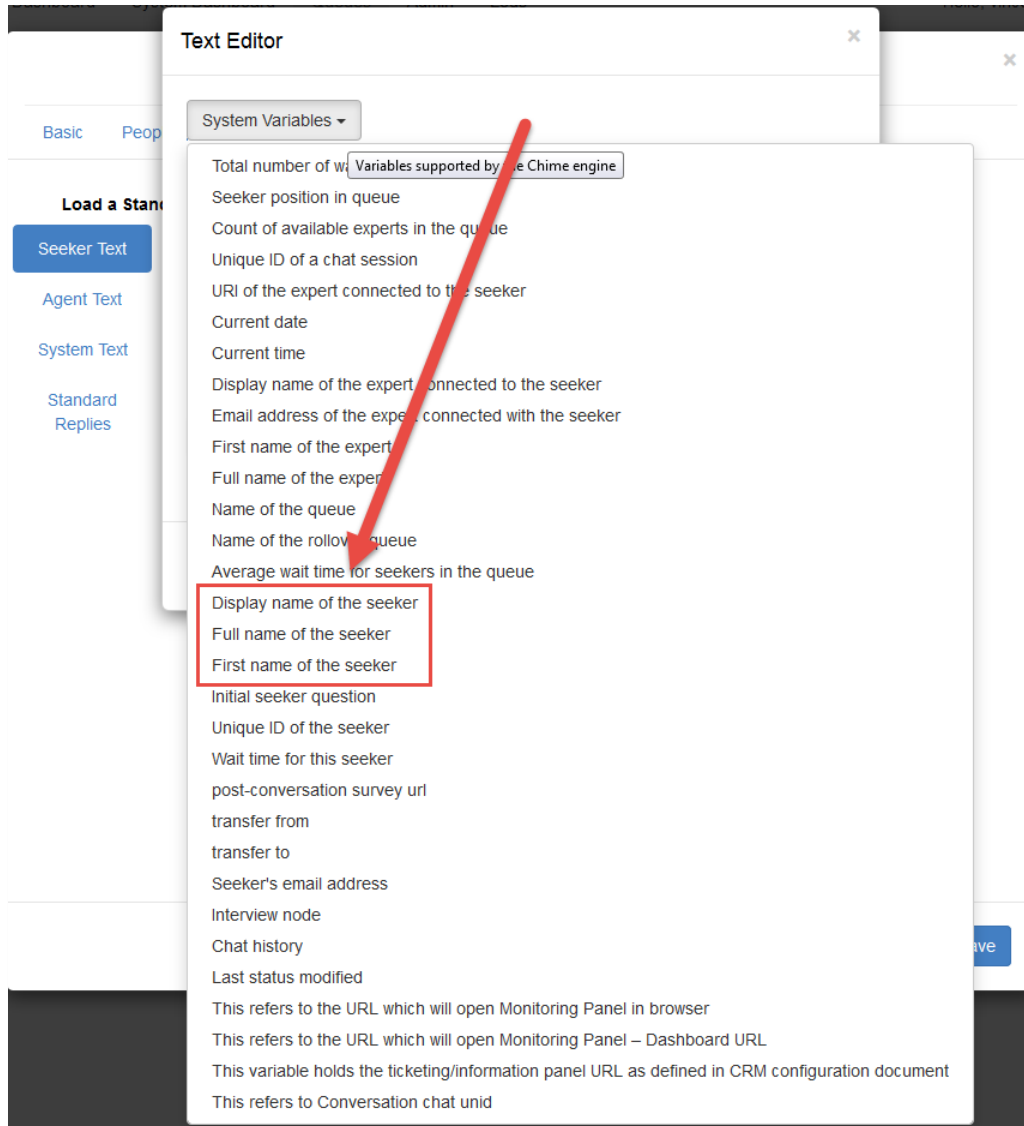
Text Editor

×

×

System Variables ▾

Basic Peop

Load a Stand

Seeker Text

Agent Text

System Text

Standard Replies

Total number of wa

Variables supported by the Chime engine

Seeker position in queue

Count of available experts in the queue

Unique ID of a chat session

URI of the expert connected to the seeker

Current date

Current time

Display name of the expert connected to the seeker

Email address of the expert connected with the seeker

First name of the expert

Full name of the expert

Name of the queue

Name of the rollover queue

Average wait time for seekers in the queue

Display name of the seeker

Full name of the seeker

First name of the seeker

Initial seeker question

Unique ID of the seeker

Wait time for this seeker

post-conversation survey url

transfer from

transfer to

Seeker's email address

Interview node

Chat history

Last status modified

This refers to the URL which will open Monitoring Panel in browser

This refers to the URL which will open Monitoring Panel – Dashboard URL

This variable holds the ticketing/information panel URL as defined in CRM configuration document

This refers to Conversation chat unid

ave